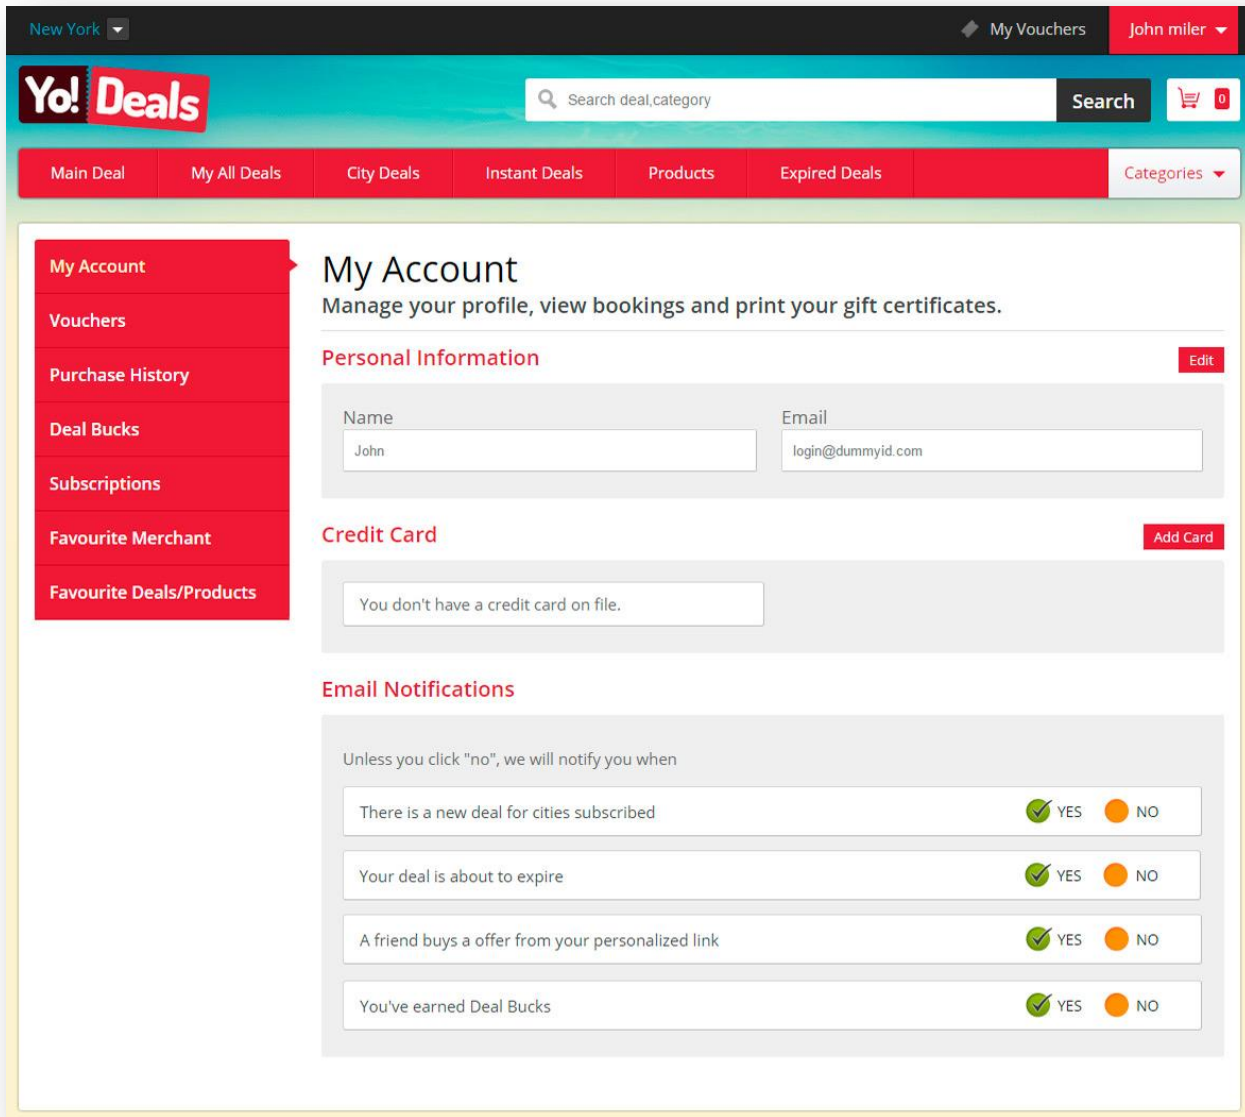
New York

My Vouchers

John miler

Yo! Deals

Search deal,category

Search

0

Main Deal | My All Deals | City Deals | Instant Deals | Products | Expired Deals | Categories

My Account

Vouchers

Purchase History

Deal Bucks

Subscriptions

Favourite Merchant

Favourite Deals/Products

My Account

Manage your profile, view bookings and print your gift certificates.

Personal Information

Edit

Name

John

Email

login@dummyid.com

Credit Card

Add Card

You don't have a credit card on file.

Email Notifications

Unless you click "no", we will notify you when

There is a new deal for cities subscribed YES NO

Your deal is about to expire YES NO

A friend buys a offer from your personalized link YES NO

You've earned Deal Bucks YES NO